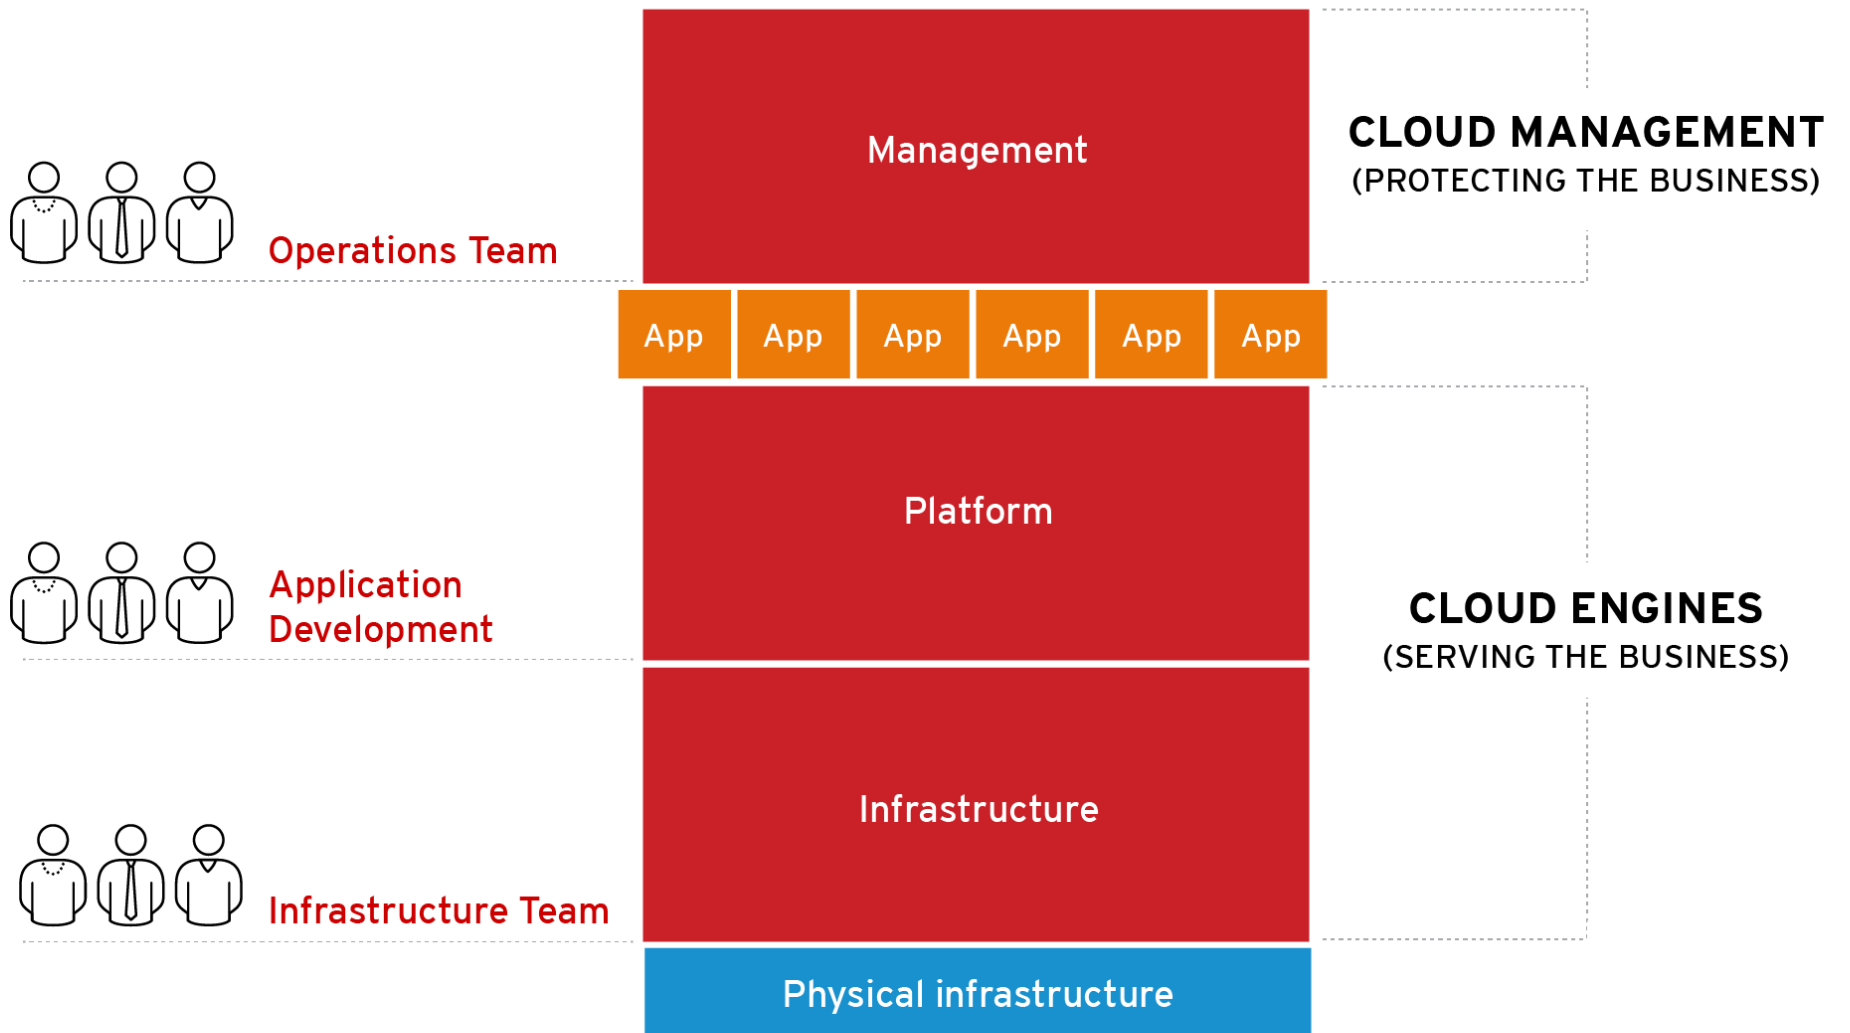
Operations Team

Management

CLOUD MANAGEMENT
(PROTECTING THE BUSINESS)

App App App App App App

Application Development

Platform

CLOUD ENGINES
(SERVING THE BUSINESS)

Infrastructure Team

Infrastructure

Physical infrastructure